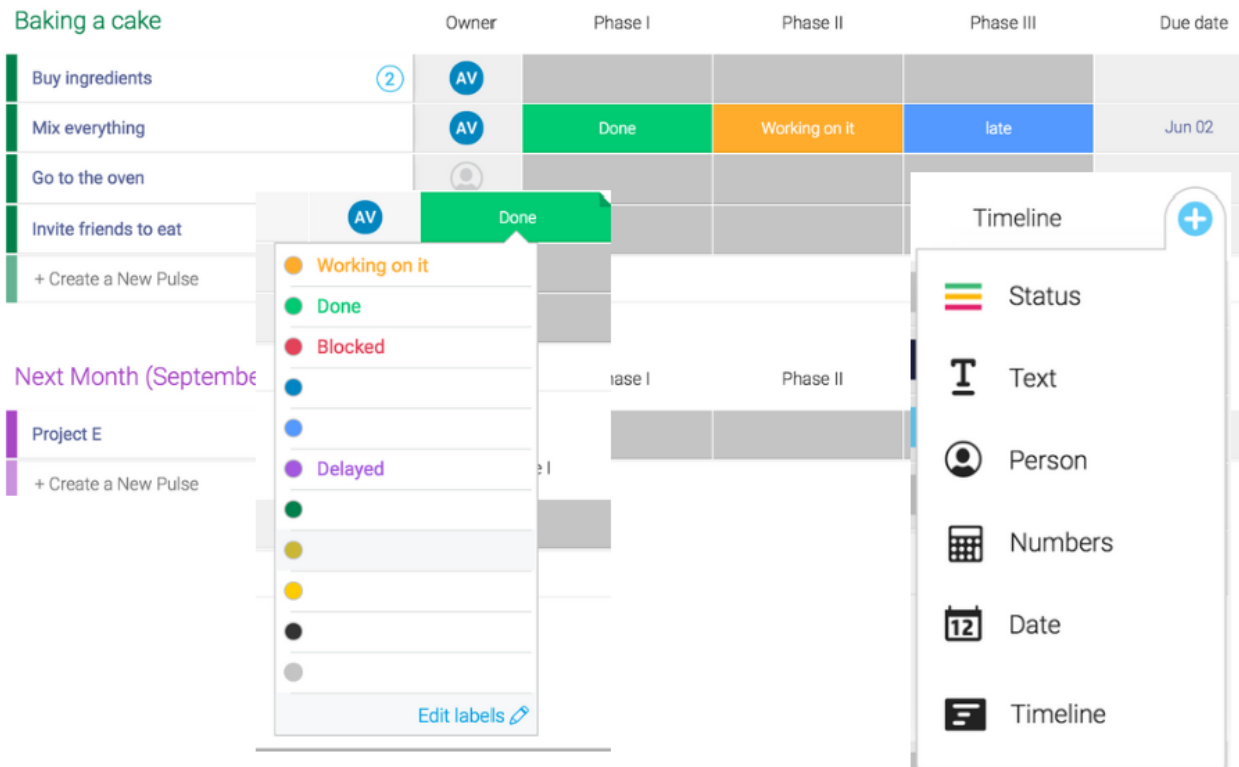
Baking a cake

| | Owner | Phase I | Phase II | Phase III | Due date |
|---|---|---|---|---|---|
| Buy ingredients 2 | AV | | | | |
| Mix everything | AV | Done | Working on it | late | Jun 02 |
| Go to the oven | | | | | |
| Invite friends to eat | AV | Done | | | |
| + Create a New Pulse | | | | | |

Next Month (Septembe

hase I

Phase II

Project E

+ Create a New Pulse

e I

Working on it
Done
Blocked
Delayed
Edit labels

Timeline

Status
Text
Person
Numbers
12
Date
Timeline